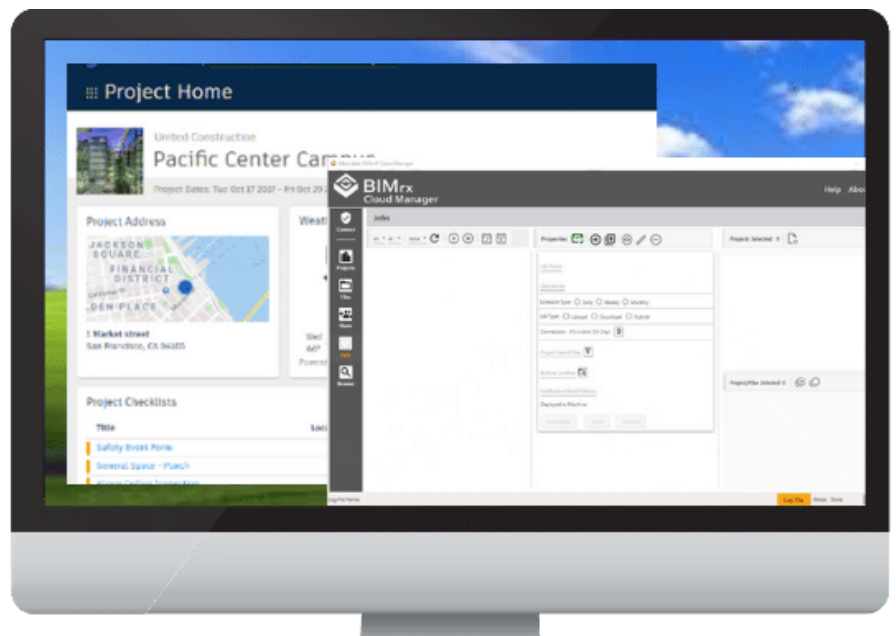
Project Home

United Construction
Pacific Center Campus
Project Dates: Tue Oct 17 2017 - Fri Oct 29

Project Address
JACKSON SQUARE
FINANCIAL DISTRICT
DEN PLACE
1 Market street
San Francisco, CA 94105

Weat

Project Checklists
Title
Safety Event Form
General Space - Punch
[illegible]

BIMrx Cloud Manager
Help About
Connect
Projects
Files
Users
Jobs
Browse
Jobs
Properties
Projects Selected: 0
Job Name
Description
Schedule Type: ○ Daily ○ Weekly ○ Monthly
Job Type: ○ Upload ○ Download ○ Publish
Connection: Provider Of Day
Project Select Filter
Archive Location
Notification Email Address
Deployed to Machine
Project/Files Selected: 0
Log File Name
Log File
Status: Done